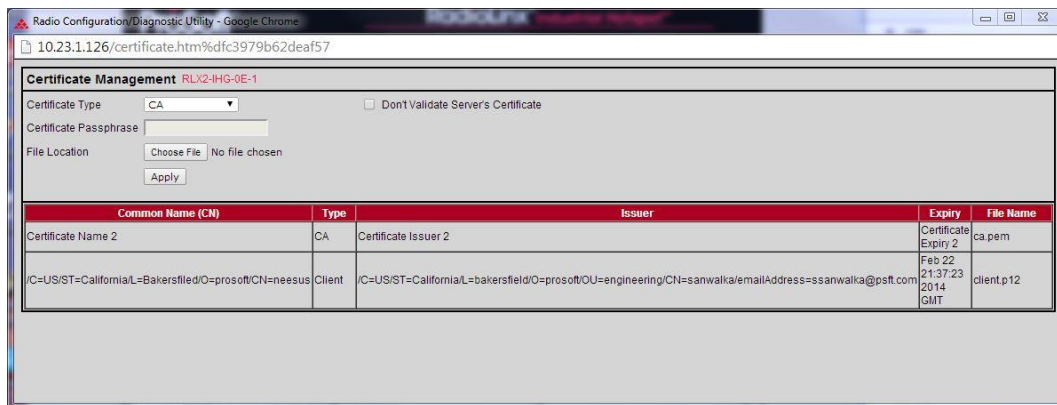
Radio Configuration/Diagnostic Utility - Google Chrome

10.23.1.126/certificate.htm%dfc3979b62deaf57

Certificate Management RLX2-IHG-0E-1

Certificate Type CA

Don't Validate Server's Certificate

Certificate Passphrase

File Location Choose File No file chosen

Apply

| Common Name (CN) | Type | Issuer | Expiry | File Name |
|---|---|---|---|---|
| Certificate Name 2 | CA | Certificate Issuer 2 | Certificate Expiry 2 | ca.pem |
| /C=US/ST=California/L=Bakersfiled/O=prosoft/CN=neesus | Client | /C=US/ST=California/L=bakersfield/O=prosoft/OU=engineering/CN=sanwalka/emailAddress=ssanwalka@psft.com | Feb 22 21:37:23 2014 GMT | client.p12 |